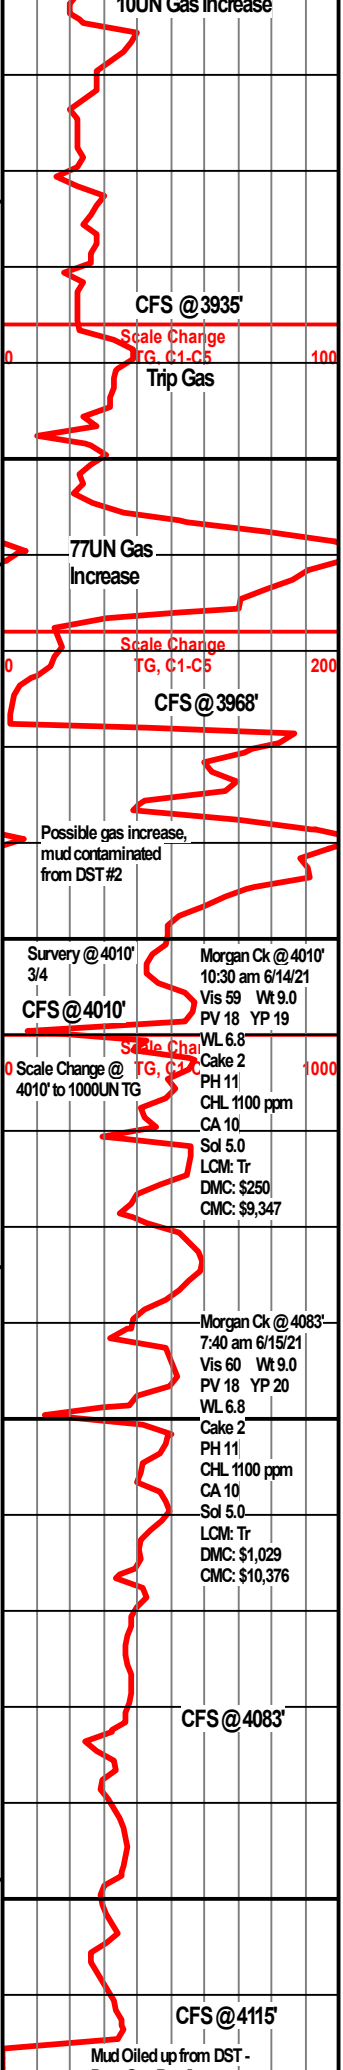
10UN Gas Increase

CFS @ 3935'

Scale Change
TG, C1-C5
0
100
Trip Gas

77UN Gas
Increase

Scale Change
TG, C1-C5
0
200

CFS @ 3968'

Possible gas increase, mud contaminated from DST #2

Survery @ 4010'
3/4
CFS @ 4010'

Morgan Ck @ 4010'
10:30 am 6/14/21
Vis 59 Wt 9.0
PV 18 YP 19
WL 6.8
Cake 2
PH 11
CHL 1100 ppm
CA 10
Sol 5.0
LCM: Tr
DMC: $250
CMC: $9,347

Scale Chan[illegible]
TG, C1-C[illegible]
0 Scale Change @
4010' to 1000UN TG
1000

Morgan Ck @ 4083'
7:40 am 6/15/21
Vis 60 Wt 9.0
PV 18 YP 20
WL 6.8
Cake 2
PH 11
CHL 1100 ppm
CA 10
Sol 5.0
LCM: Tr
DMC: $1,029
CMC: $10,376

CFS @ 4083'

CFS @ 4115'

Mud Oiled up from DST -
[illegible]